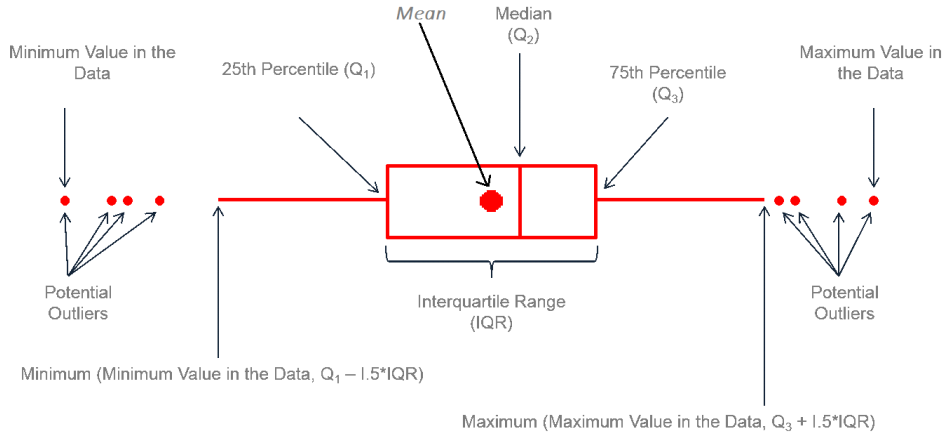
Mean

Median ($Q_2$)

Minimum Value in the Data

25th Percentile ($Q_1$)

75th Percentile ($Q_3$)

Maximum Value in the Data

Potential Outliers

Interquartile Range (IQR)

Potential Outliers

Minimum (Minimum Value in the Data, $Q_1$ – 1.5*IQR)

Maximum (Maximum Value in the Data, $Q_3$ + 1.5*IQR)